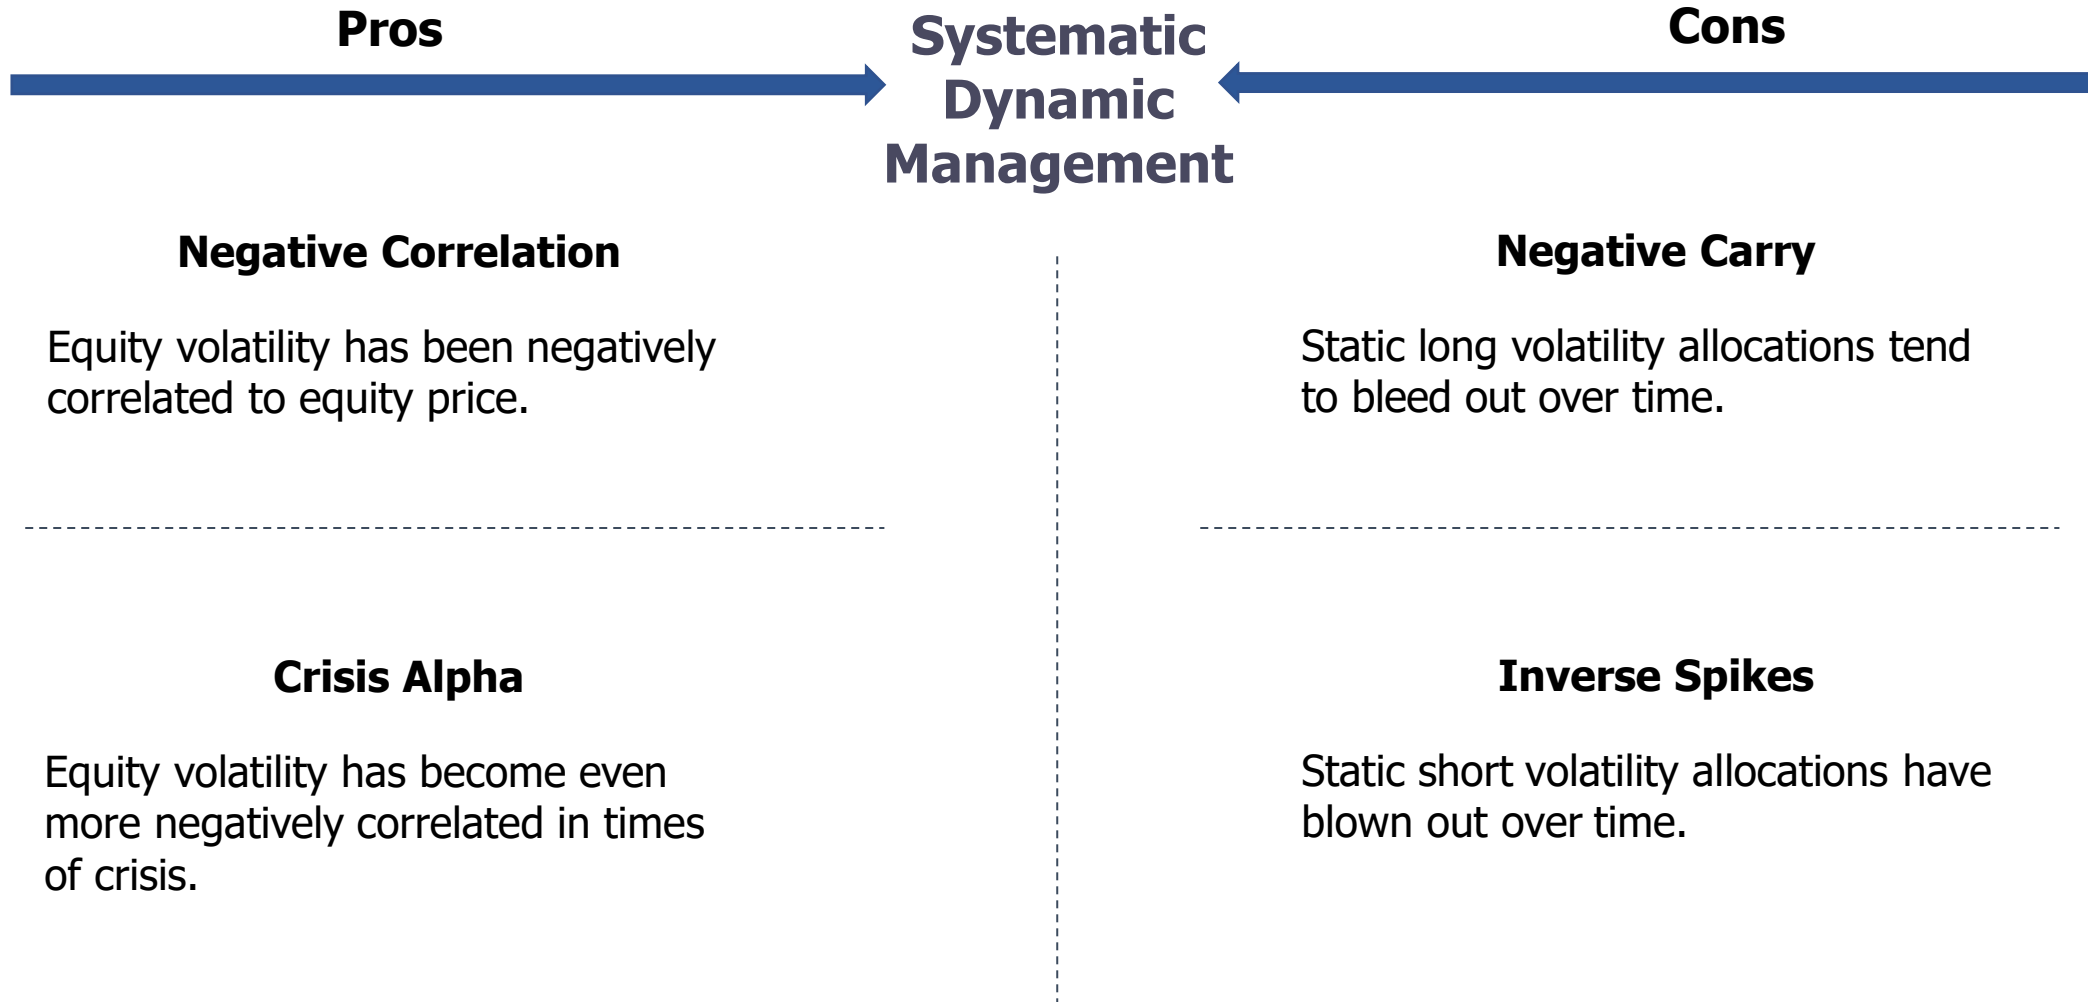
Pros

Systematic Dynamic Management

Cons

Negative Correlation

Equity volatility has been negatively correlated to equity price.

Crisis Alpha

Equity volatility has become even more negatively correlated in times of crisis.

Negative Carry

Static long volatility allocations tend to bleed out over time.

Inverse Spikes

Static short volatility allocations have blown out over time.